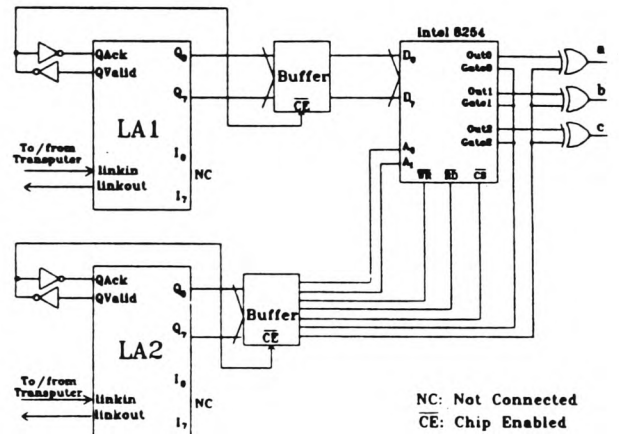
Intel 8254

QAck
QValid
$Q_0$
$Q_7$
LA1
To / from Transputer
linkin
linkout
$I_0$
$I_7$
NC

Buffer
$\overline{CE}$

$D_0$
$D_7$
$A_0$
$A_1$
$\overline{WR}$
$\overline{RD}$
$\overline{CS}$
Out0
Gate0
Out1
Gate1
Out2
Gate2

a
b
c

QAck
QValid
$Q_0$
$Q_7$
LA2
To / from Transputer
linkin
linkout
$I_0$
$I_7$
NC

Buffer
$\overline{CE}$

NC: Not Connected
$\overline{CE}$: Chip Enabled